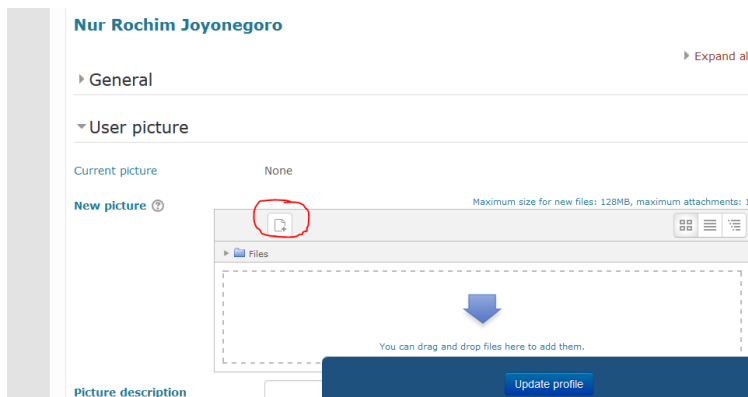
Nur Rochim Joyonegoro

Expand al

General

User picture

Current picture None

New picture

Maximum size for new files: 128MB, maximum attachments: 1

Files

You can drag and drop files here to add them.

Picture description

Update profile